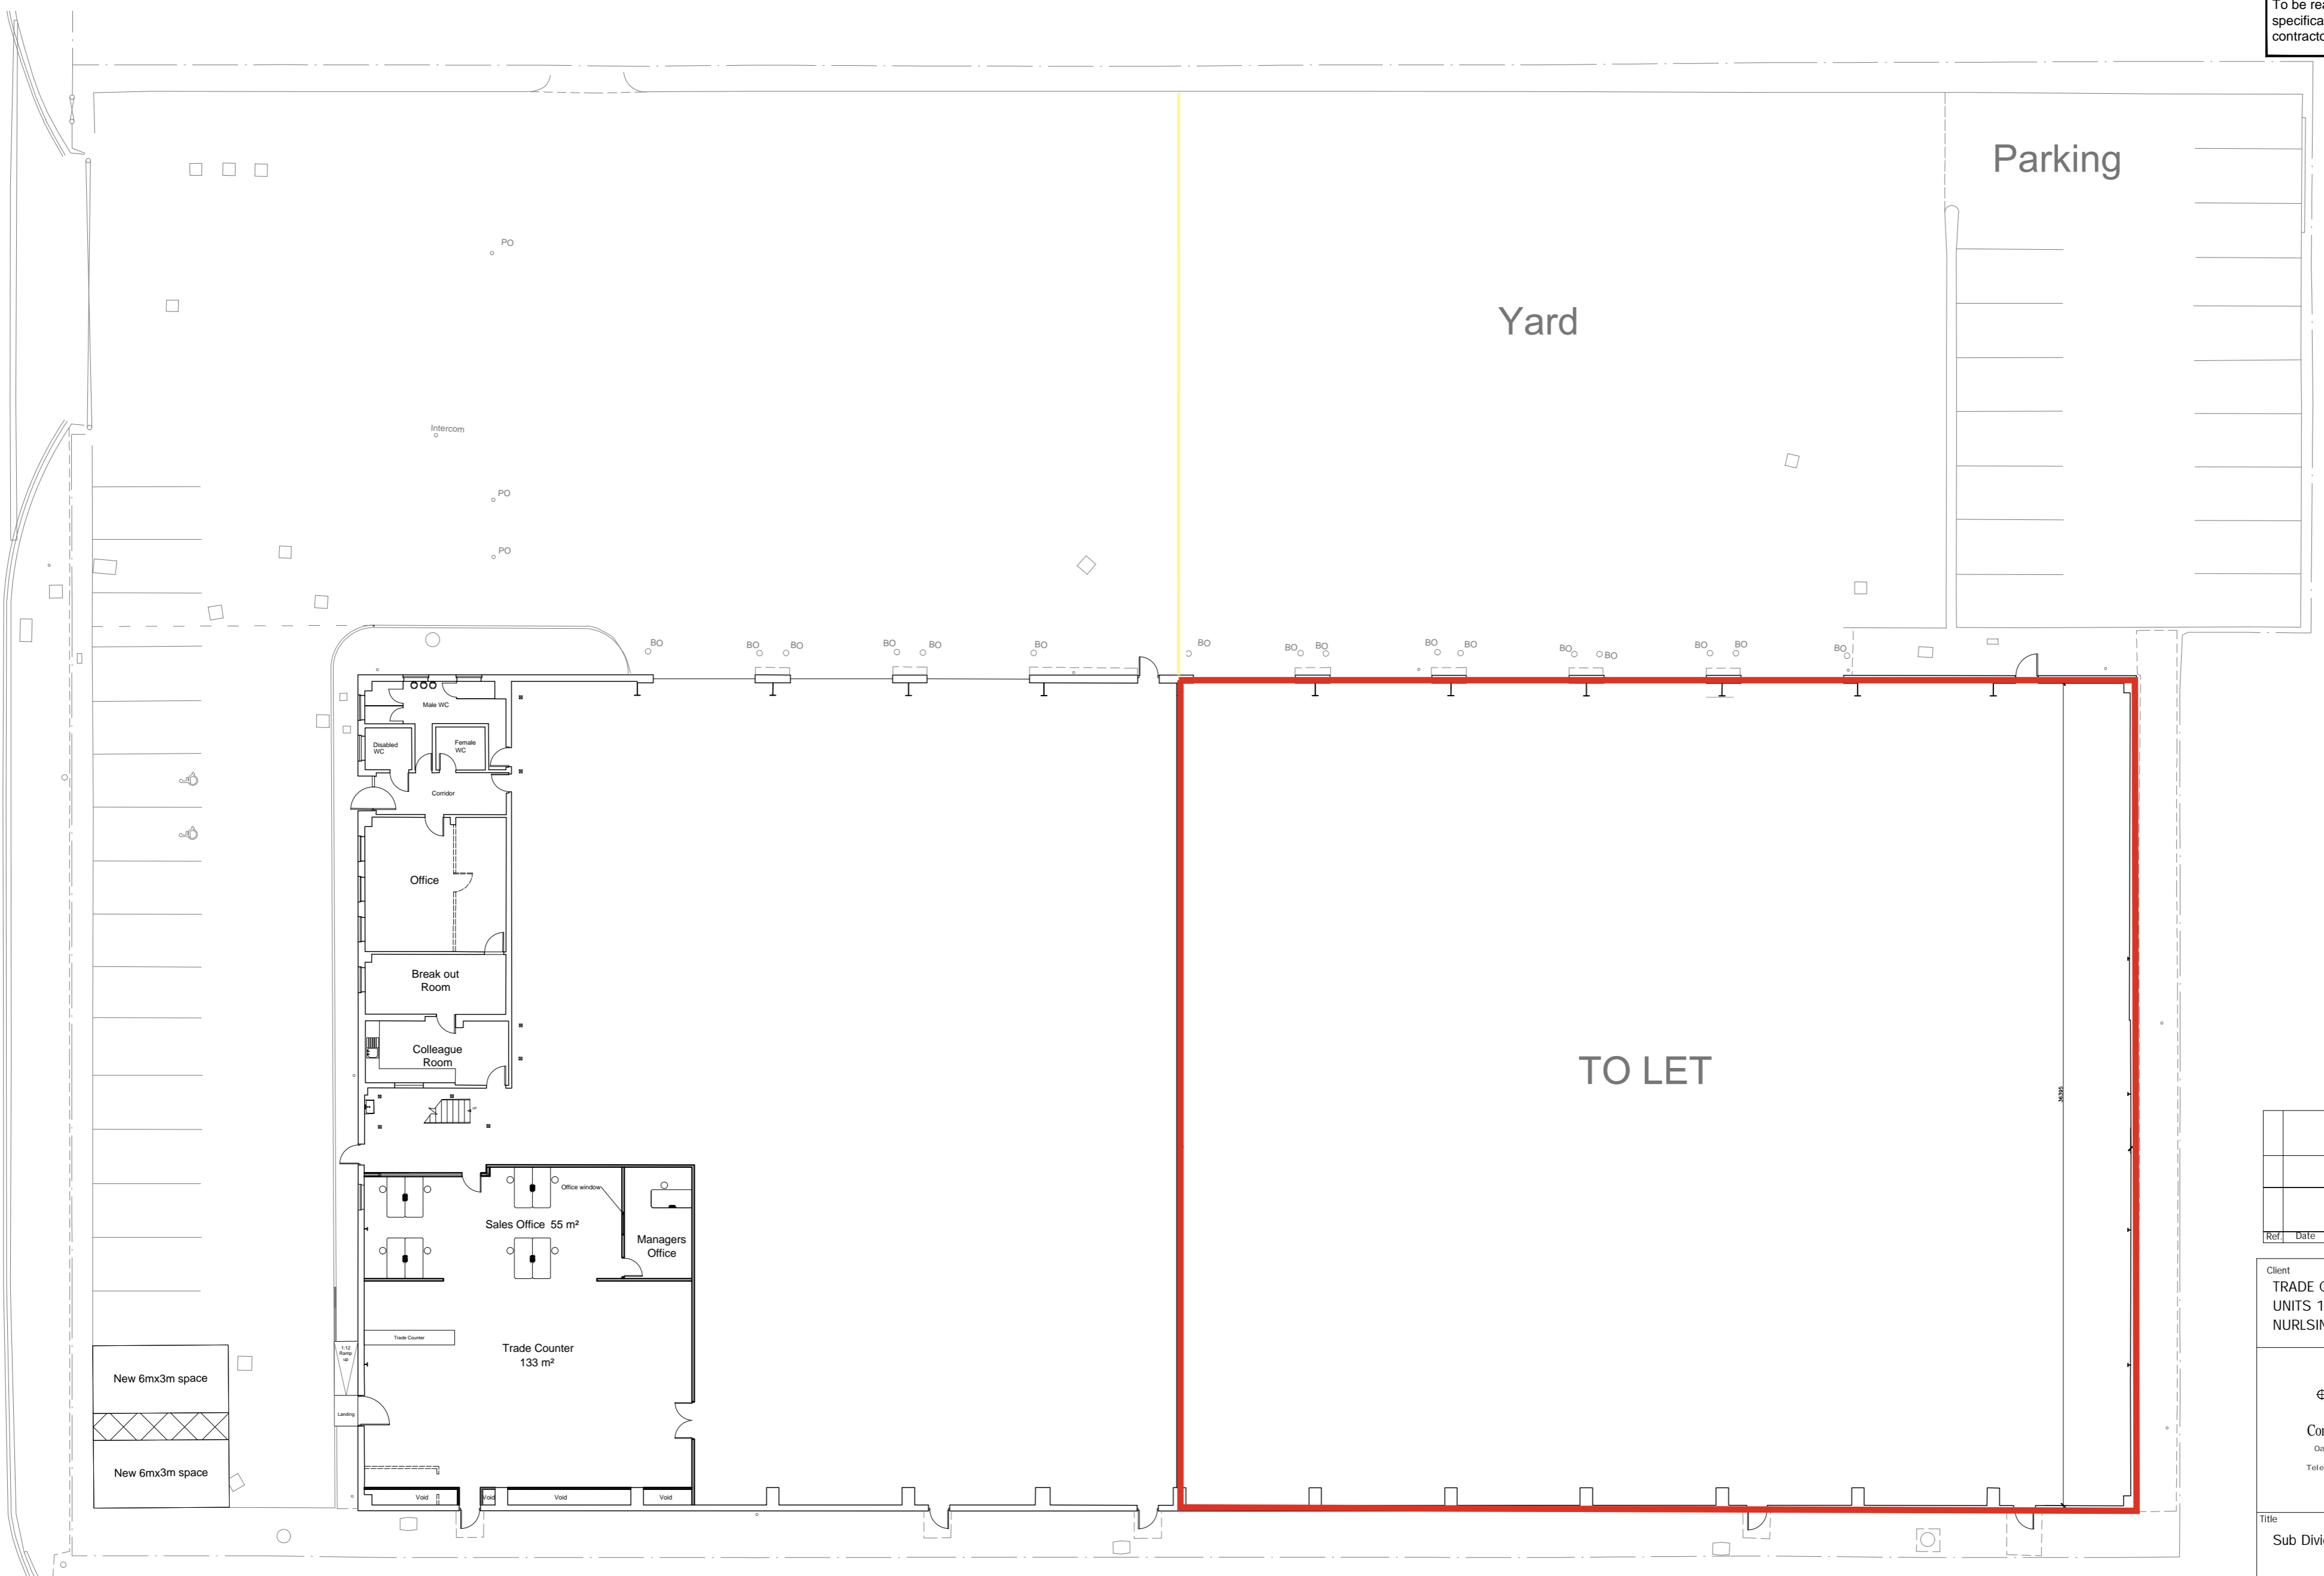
To be re
specifica
contracto

Parking

Yard

PO

Intercom

PO

PO

BO BO BO BO BO BO BO BO BO BO BO BO BO BO BO BO BO

Male WC

Disabled WC

Female WC

Corridor

Office

Break out Room

Colleague Room

Office window

Sales Office 55 m²

Managers Office

Trade Counter

1:12 Ramp up

Landing

Trade Counter 133 m²

Void Void Void Void

New 6mx3m space

New 6mx3m space

TO LET

Ref. Date

Client
TRADE (
UNITS 1
NURLSIN

Co

Title
Sub Divi